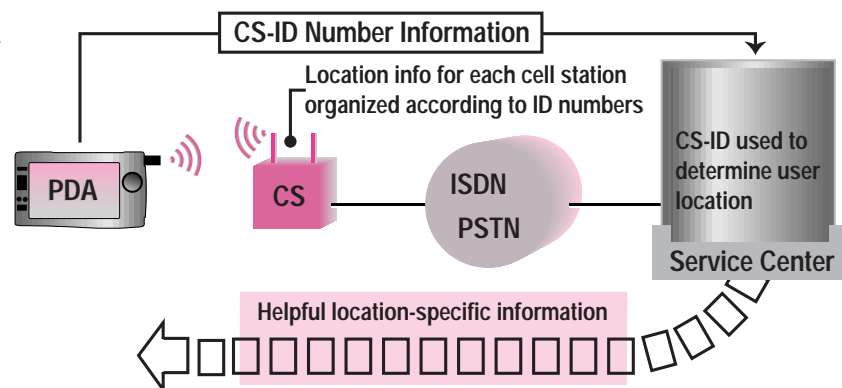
CS-ID Number Information

Location info for each cell station organized according to ID numbers

PDA

CS

ISDN

PSTN

CS-ID used to determine user location

Service Center

Helpful location-specific information